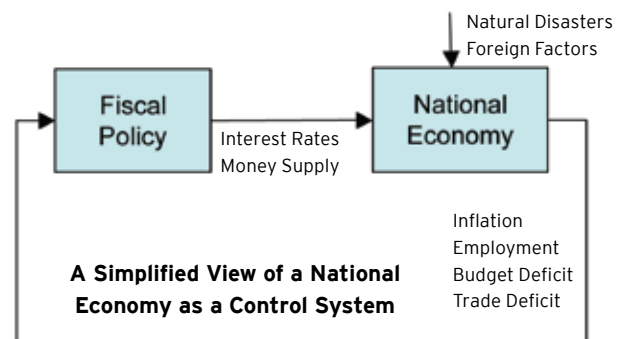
Natural Disasters
Foreign Factors

Fiscal Policy

Interest Rates
Money Supply

National Economy

Inflation
Employment
Budget Deficit
Trade Deficit

A Simplified View of a National Economy as a Control System